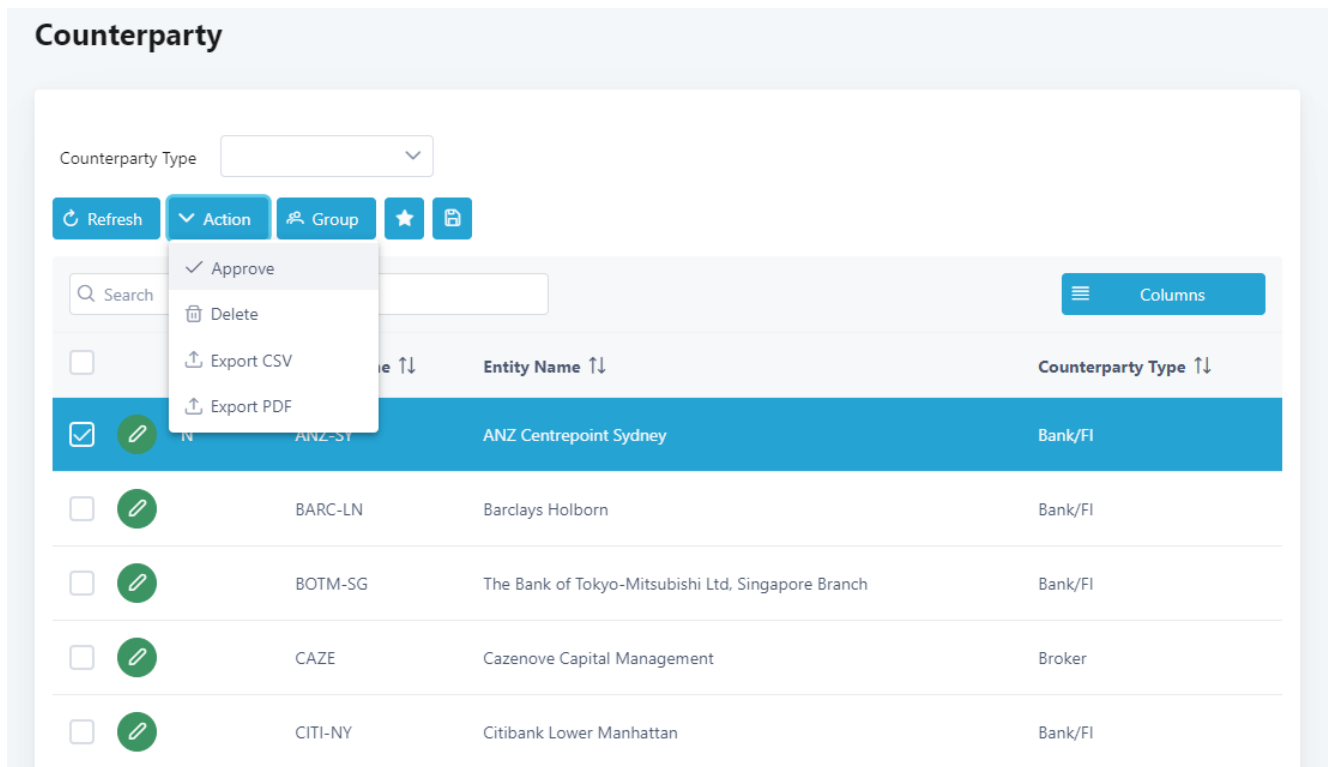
Counterparty

Counterparty Type

Refresh Action Group

Approve
Delete
Export CSV
Export PDF

Search

Columns

| | | | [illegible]e ⇅ | Entity Name ⇅ | Counterparty Type ⇅ |
|---|---|---|---|---|---|
| | | N | ANZ-SY | ANZ Centrepoint Sydney | Bank/FI |
| | | | BARC-LN | Barclays Holborn | Bank/FI |
| | | | BOTM-SG | The Bank of Tokyo-Mitsubishi Ltd, Singapore Branch | Bank/FI |
| | | | CAZE | Cazenove Capital Management | Broker |
| | | | CITI-NY | Citibank Lower Manhattan | Bank/FI |